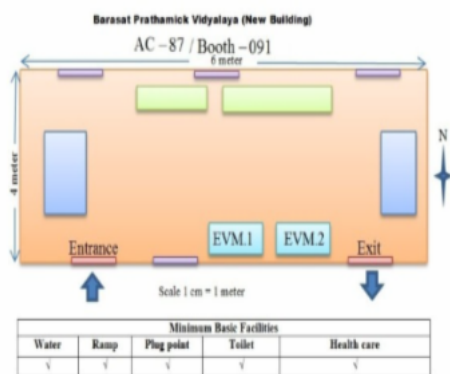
Barasat Prathamick Vidyalaya (New Building)

AC – 87 / Booth – 091

6 meter

4 meter

N

EVM.1

EVM.2

Entrance

Exit

Scale 1 cm = 1 meter

| Minimum Basic Facilities | | | | |
|---|---|---|---|---|
| Water | Ramp | Plug point | Toilet | Health care |
| √ | √ | √ | √ | √ |